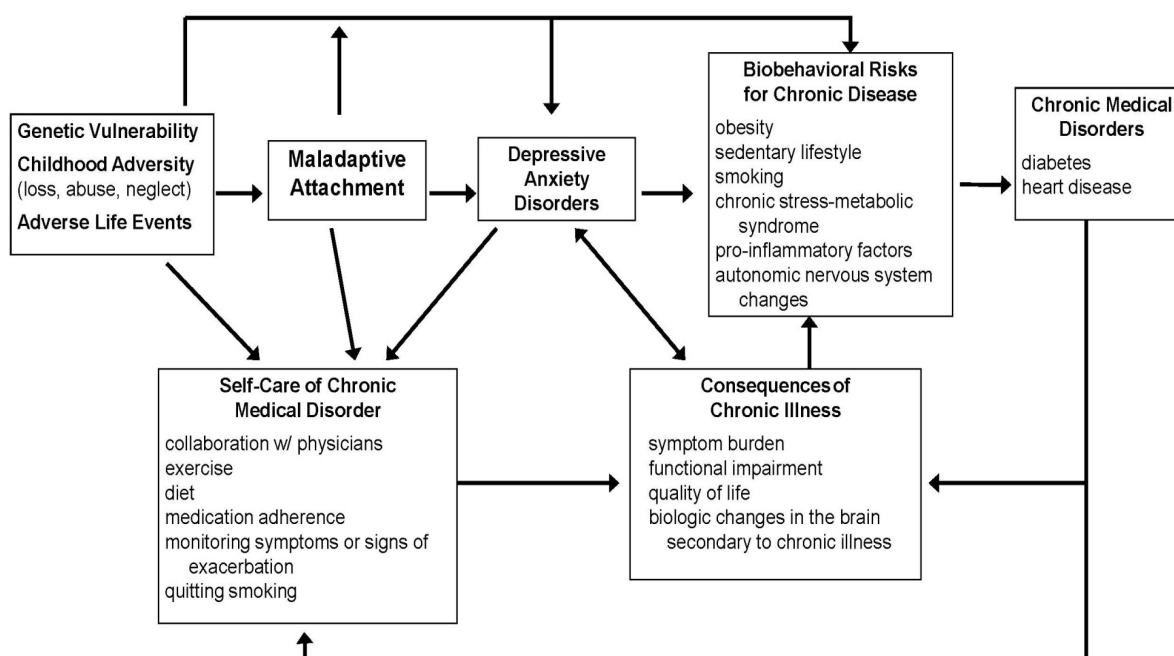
Genetic Vulnerability
Childhood Adversity
(loss, abuse, neglect)
Adverse Life Events

Maladaptive Attachment

Depressive Anxiety Disorders

Biobehavioral Risks for Chronic Disease
obesity
sedentary lifestyle
smoking
chronic stress-metabolic syndrome
pro-inflammatory factors
autonomic nervous system changes

Chronic Medical Disorders
diabetes
heart disease

Self-Care of Chronic Medical Disorder
collaboration w/ physicians
exercise
diet
medication adherence
monitoring symptoms or signs of exacerbation
quitting smoking

Consequences of Chronic Illness
symptom burden
functional impairment
quality of life
biologic changes in the brain secondary to chronic illness